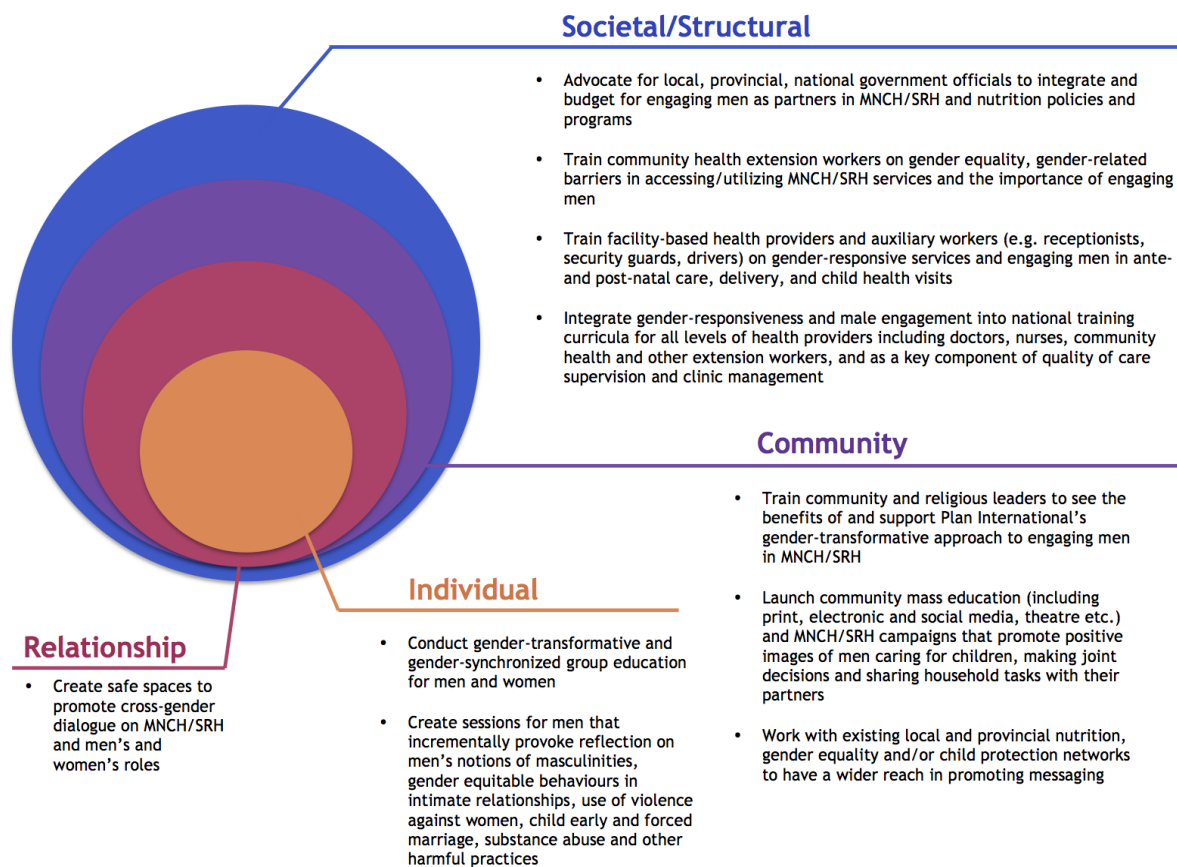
Societal/Structural

• Advocate for local, provincial, national government officials to integrate and budget for engaging men as partners in MNCH/SRH and nutrition policies and programs

• Train community health extension workers on gender equality, gender-related barriers in accessing/utilizing MNCH/SRH services and the importance of engaging men

• Train facility-based health providers and auxiliary workers (e.g. receptionists, security guards, drivers) on gender-responsive services and engaging men in ante- and post-natal care, delivery, and child health visits

• Integrate gender-responsiveness and male engagement into national training curricula for all levels of health providers including doctors, nurses, community health and other extension workers, and as a key component of quality of care supervision and clinic management

Community

• Train community and religious leaders to see the benefits of and support Plan International's gender-transformative approach to engaging men in MNCH/SRH

• Launch community mass education (including print, electronic and social media, theatre etc.) and MNCH/SRH campaigns that promote positive images of men caring for children, making joint decisions and sharing household tasks with their partners

• Work with existing local and provincial nutrition, gender equality and/or child protection networks to have a wider reach in promoting messaging

Individual

• Conduct gender-transformative and gender-synchronized group education for men and women

• Create sessions for men that incrementally provoke reflection on men's notions of masculinities, gender equitable behaviours in intimate relationships, use of violence against women, child early and forced marriage, substance abuse and other harmful practices

Relationship

• Create safe spaces to promote cross-gender dialogue on MNCH/SRH and men's and women's roles